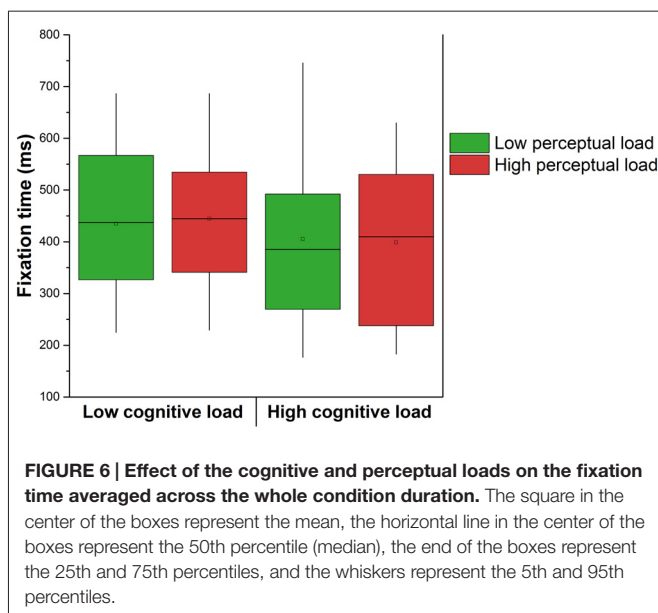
800
700
600
500
400
300
200
100
Fixation time (ms)
Low perceptual load
High perceptual load
Low cognitive load
High cognitive load

**FIGURE 6 | Effect of the cognitive and perceptual loads on the fixation time averaged across the whole condition duration.** The square in the center of the boxes represent the mean, the horizontal line in the center of the boxes represent the 50th percentile (median), the end of the boxes represent the 25th and 75th percentiles, and the whiskers represent the 5th and 95th percentiles.